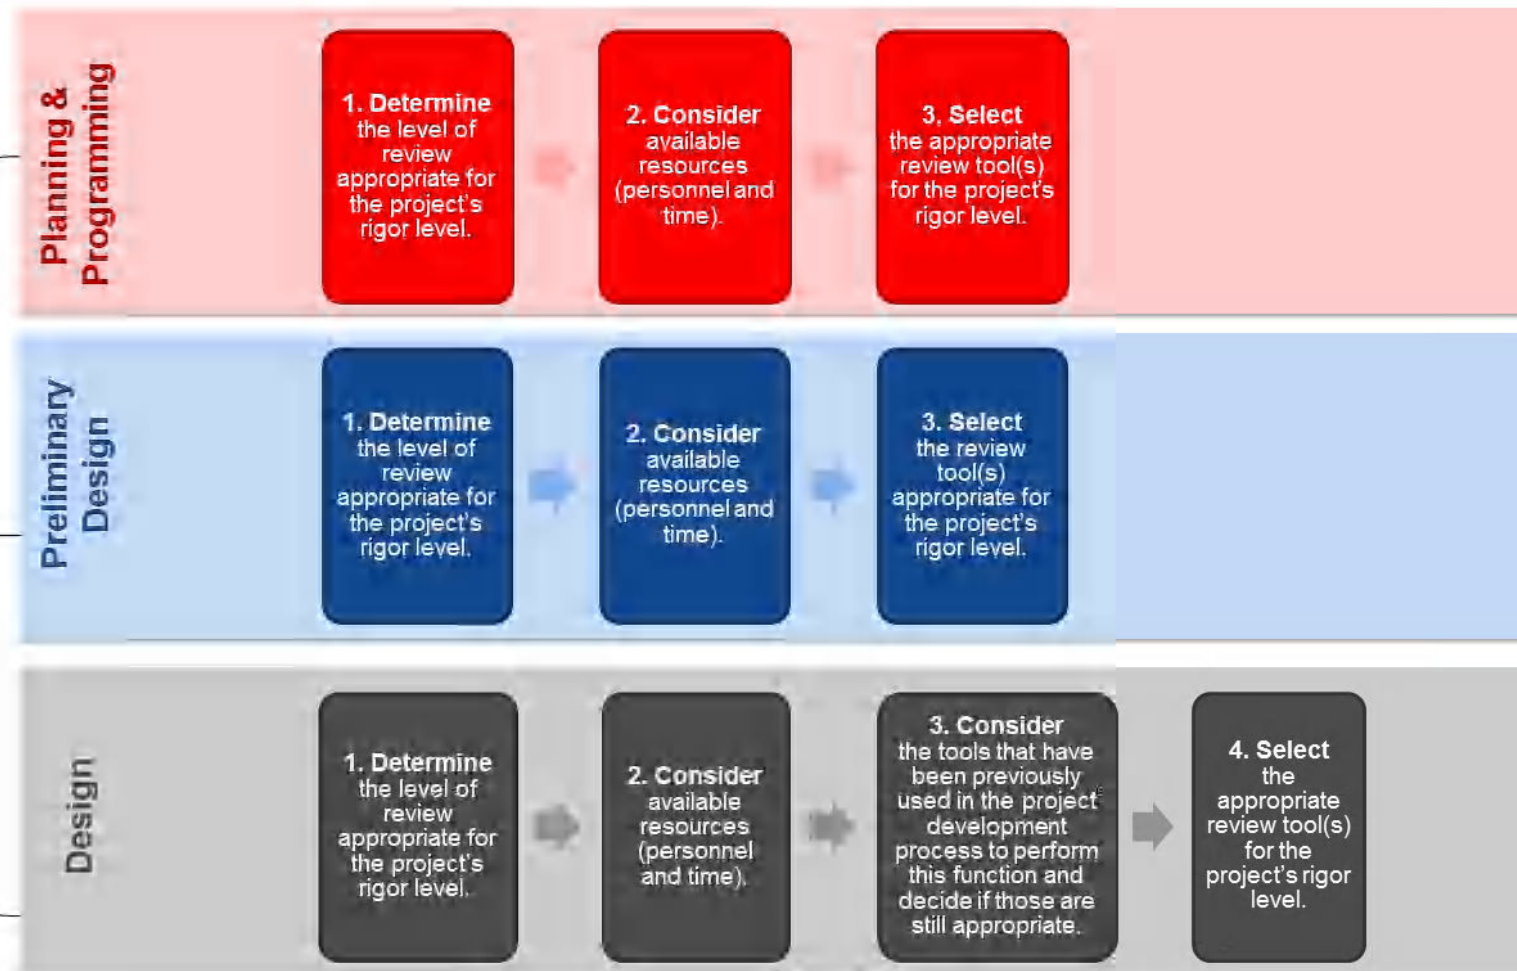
Planning & Programming

1. Determine the level of review appropriate for the project's rigor level.

2. Consider available resources (personnel and time).

3. Select the appropriate review tool(s) for the project's rigor level.

Preliminary Design

1. Determine the level of review appropriate for the project's rigor level.

2. Consider available resources (personnel and time).

3. Select the review tool(s) appropriate for the project's rigor level.

Design

1. Determine the level of review appropriate for the project's rigor level.

2. Consider available resources (personnel and time).

3. Consider the tools that have been previously used in the project development process to perform this function and decide if those are still appropriate.

4. Select the appropriate review tool(s) for the project's rigor level.